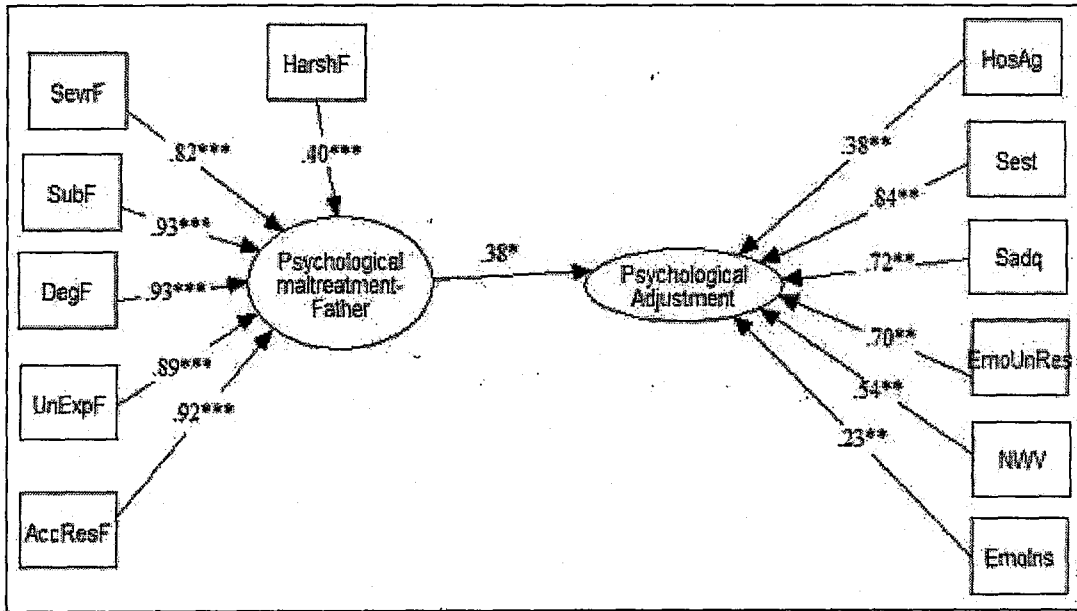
SevrF

HarshF

SubF

DegF

UnExpF

AccResF

.82***

.40***

.93***

.93***

.89***

.92***

Psychological maltreatment-Father

.38*

Psychological Adjustment

HosAg

Sest

Sadq

EmoUnRes

NWV

EmoIns

.38**

.84**

.72**

.70**

.54**

.23**